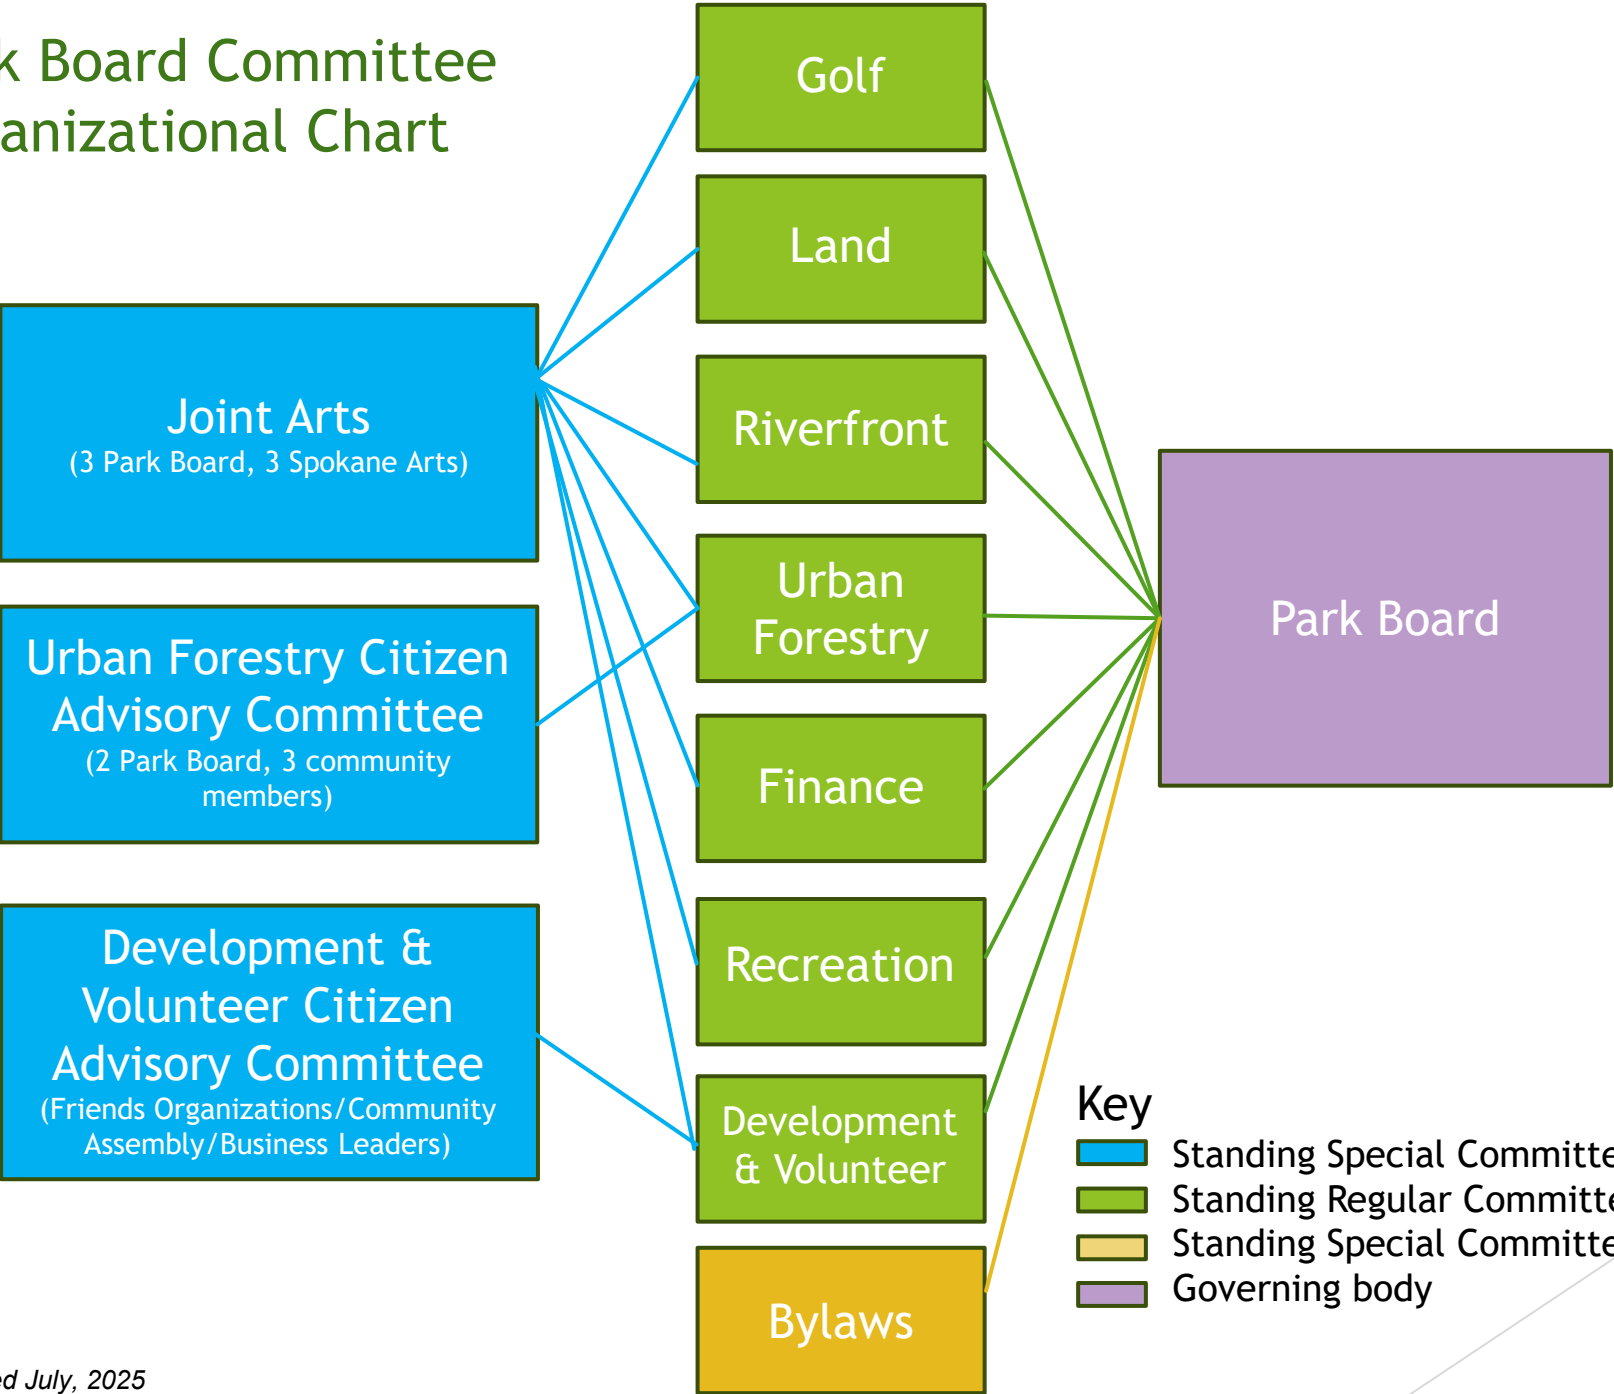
k Board Committee
anizational Chart

Joint Arts
(3 Park Board, 3 Spokane Arts)

Urban Forestry Citizen Advisory Committee
(2 Park Board, 3 community members)

Development & Volunteer Citizen Advisory Committee
(Friends Organizations/Community Assembly/Business Leaders)

Golf

Land

Riverfront

Urban Forestry

Finance

Recreation

Development & Volunteer

Bylaws

Park Board

Key
Standing Special Committe
Standing Regular Committe
Standing Special Committe
Governing body

ed July, 2025